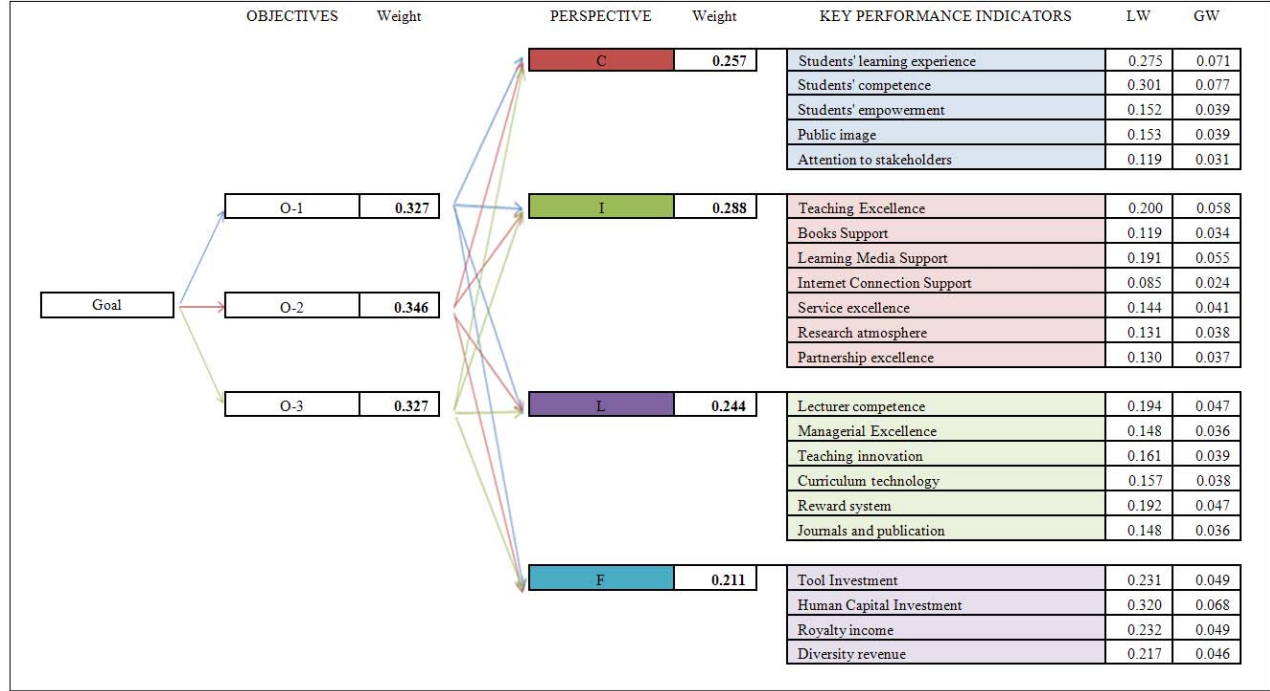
OBJECTIVES Weight PERSPECTIVE Weight KEY PERFORMANCE INDICATORS LW GW

Goal

O-1 0.327

O-2 0.346

O-3 0.327

C 0.257

| KEY PERFORMANCE INDICATORS | LW | GW |
|---|---|---|
| Students' learning experience | 0.275 | 0.071 |
| Students' competence | 0.301 | 0.077 |
| Students' empowerment | 0.152 | 0.039 |
| Public image | 0.153 | 0.039 |
| Attention to stakeholders | 0.119 | 0.031 |

I 0.288

| KEY PERFORMANCE INDICATORS | LW | GW |
|---|---|---|
| Teaching Excellence | 0.200 | 0.058 |
| Books Support | 0.119 | 0.034 |
| Learning Media Support | 0.191 | 0.055 |
| Internet Connection Support | 0.085 | 0.024 |
| Service excellence | 0.144 | 0.041 |
| Research atmosphere | 0.131 | 0.038 |
| Partnership excellence | 0.130 | 0.037 |

L 0.244

| KEY PERFORMANCE INDICATORS | LW | GW |
|---|---|---|
| Lecturer competence | 0.194 | 0.047 |
| Managerial Excellence | 0.148 | 0.036 |
| Teaching innovation | 0.161 | 0.039 |
| Curriculum technology | 0.157 | 0.038 |
| Reward system | 0.192 | 0.047 |
| Journals and publication | 0.148 | 0.036 |

F 0.211

| KEY PERFORMANCE INDICATORS | LW | GW |
|---|---|---|
| Tool Investment | 0.231 | 0.049 |
| Human Capital Investment | 0.320 | 0.068 |
| Royalty income | 0.232 | 0.049 |
| Diversity revenue | 0.217 | 0.046 |